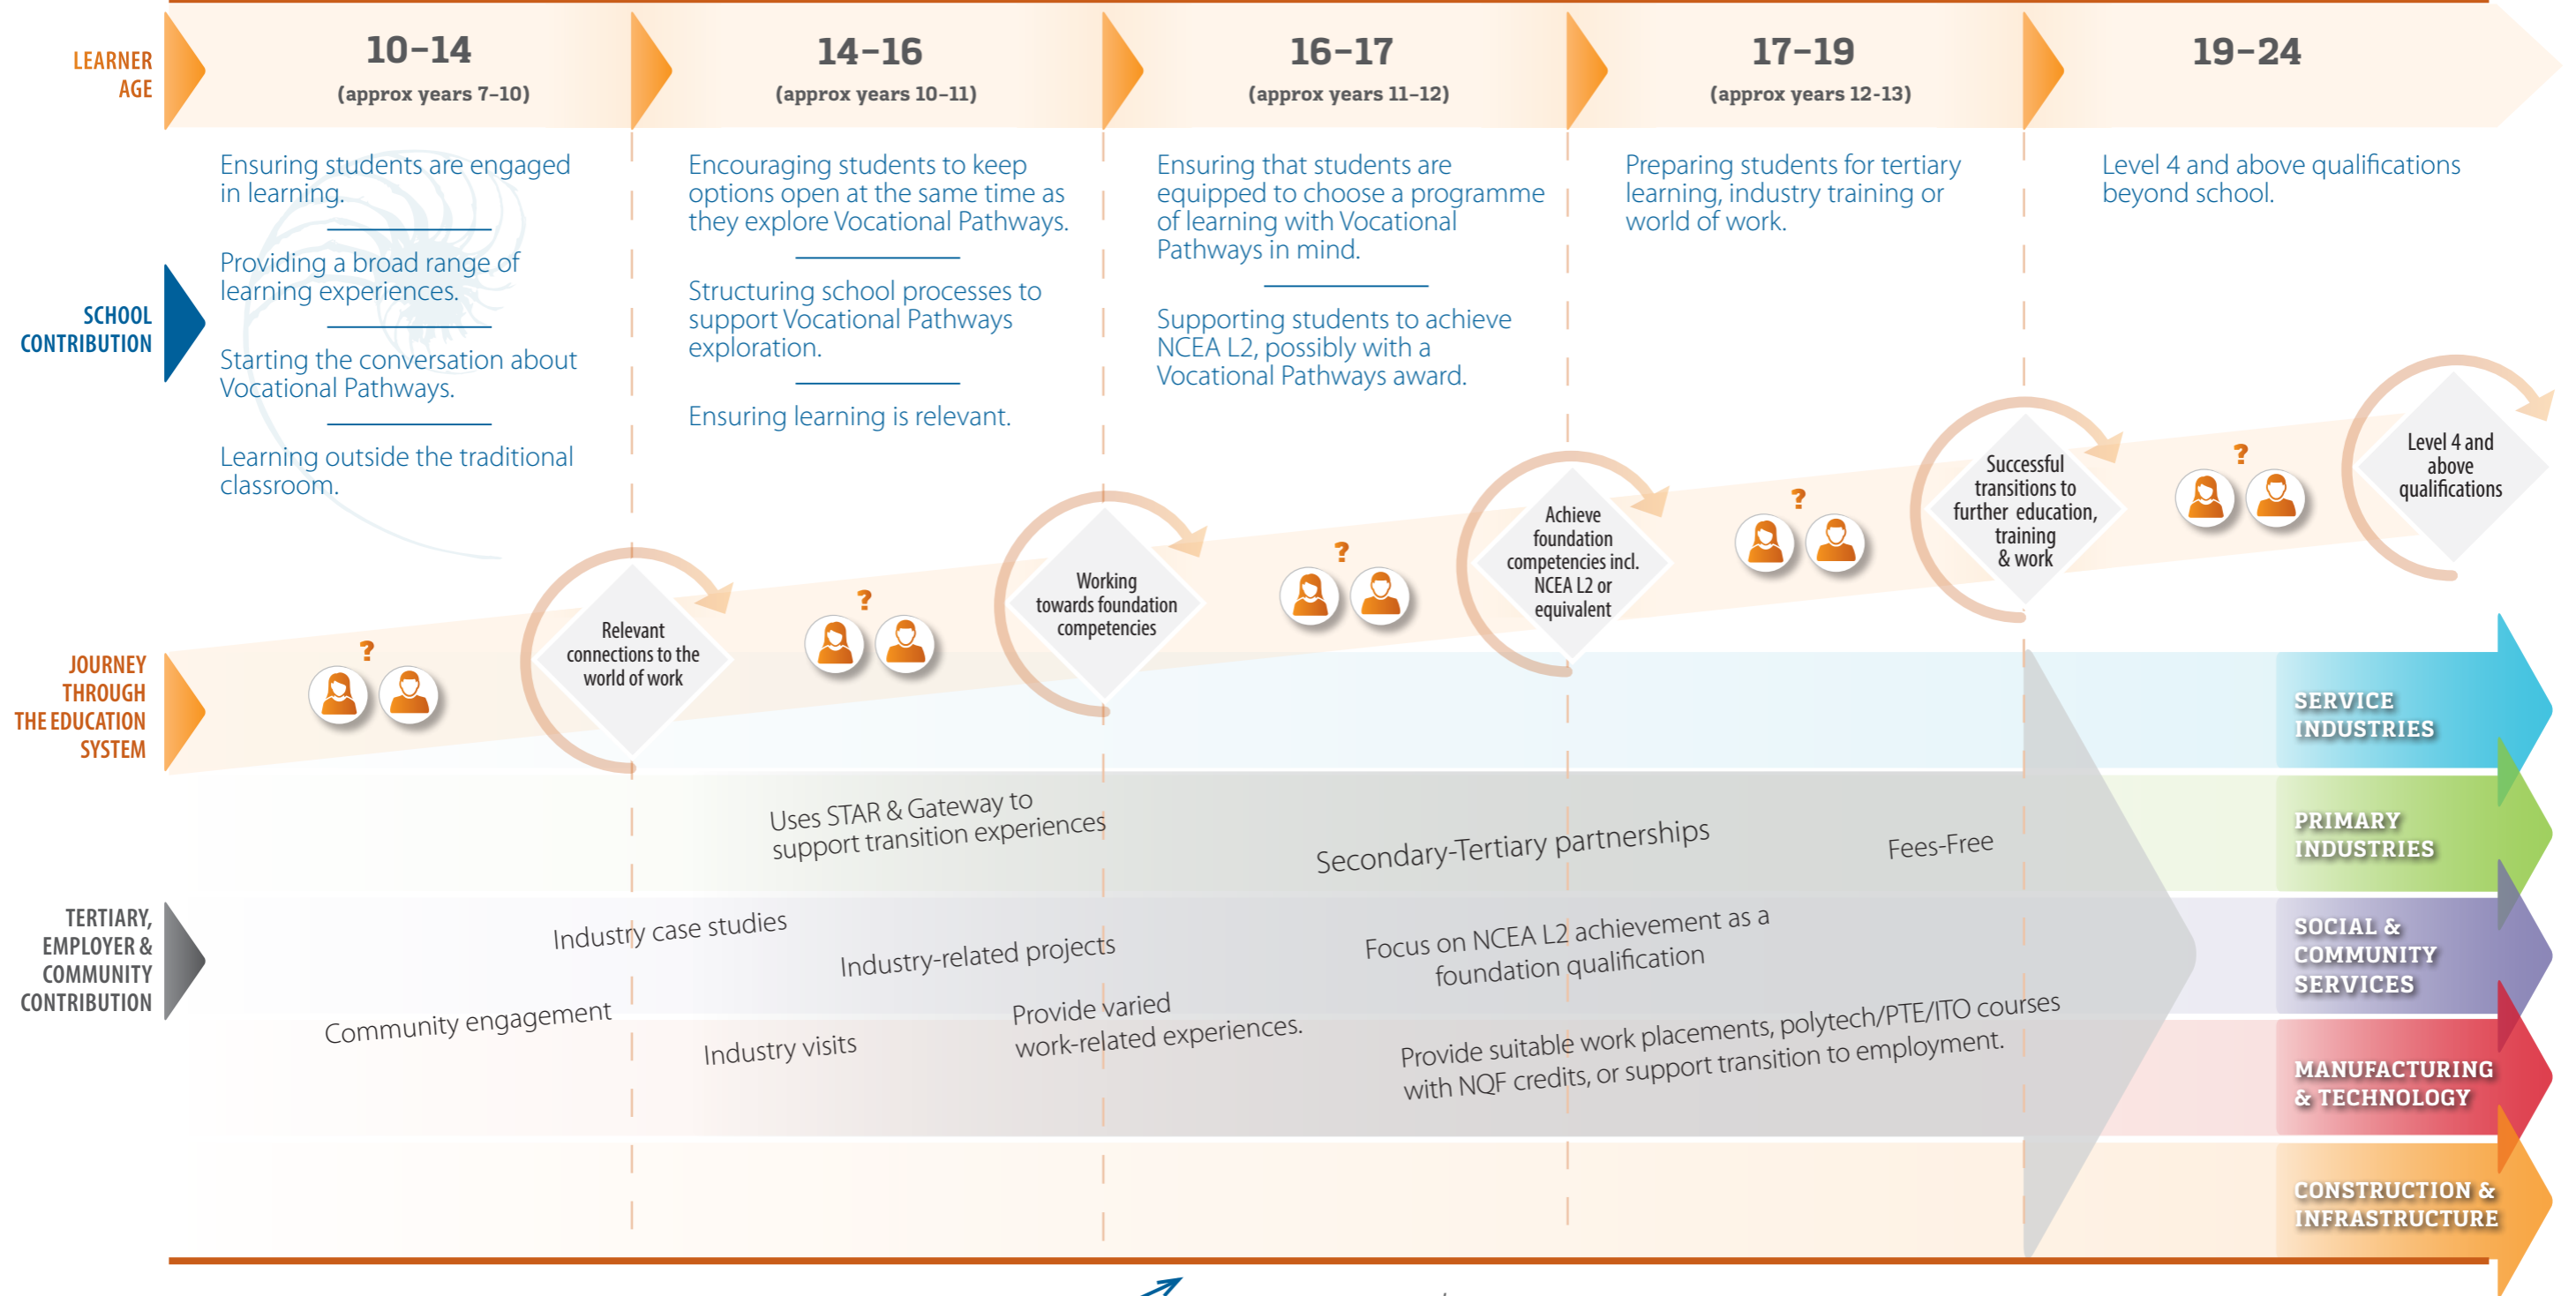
LEARNER AGE

10–14
(approx years 7–10)

14–16
(approx years 10–11)

16–17
(approx years 11–12)

17–19
(approx years 12-13)

19–24

SCHOOL CONTRIBUTION

Ensuring students are engaged in learning.

Providing a broad range of learning experiences.

Starting the conversation about Vocational Pathways.

Learning outside the traditional classroom.

Encouraging students to keep options open at the same time as they explore Vocational Pathways.

Structuring school processes to support Vocational Pathways exploration.

Ensuring learning is relevant.

Ensuring that students are equipped to choose a programme of learning with Vocational Pathways in mind.

Supporting students to achieve NCEA L2, possibly with a Vocational Pathways award.

Preparing students for tertiary learning, industry training or world of work.

Level 4 and above qualifications beyond school.

JOURNEY THROUGH THE EDUCATION SYSTEM

?

Relevant connections to the world of work

?

Working towards foundation competencies

?

Achieve foundation competencies incl. NCEA L2 or equivalent

?

Successful transitions to further education, training & work

?

Level 4 and above qualifications

SERVICE INDUSTRIES

PRIMARY INDUSTRIES

SOCIAL & COMMUNITY SERVICES

MANUFACTURING & TECHNOLOGY

CONSTRUCTION & INFRASTRUCTURE

TERTIARY, EMPLOYER & COMMUNITY CONTRIBUTION

Uses STAR & Gateway to support transition experiences

Secondary-Tertiary partnerships

Fees-Free

Industry case studies

Industry-related projects

Focus on NCEA L2 achievement as a foundation qualification

Community engagement

Industry visits

Provide varied work-related experiences.

Provide suitable work placements, polytech/PTE/ITO courses with NQF credits, or support transition to employment.